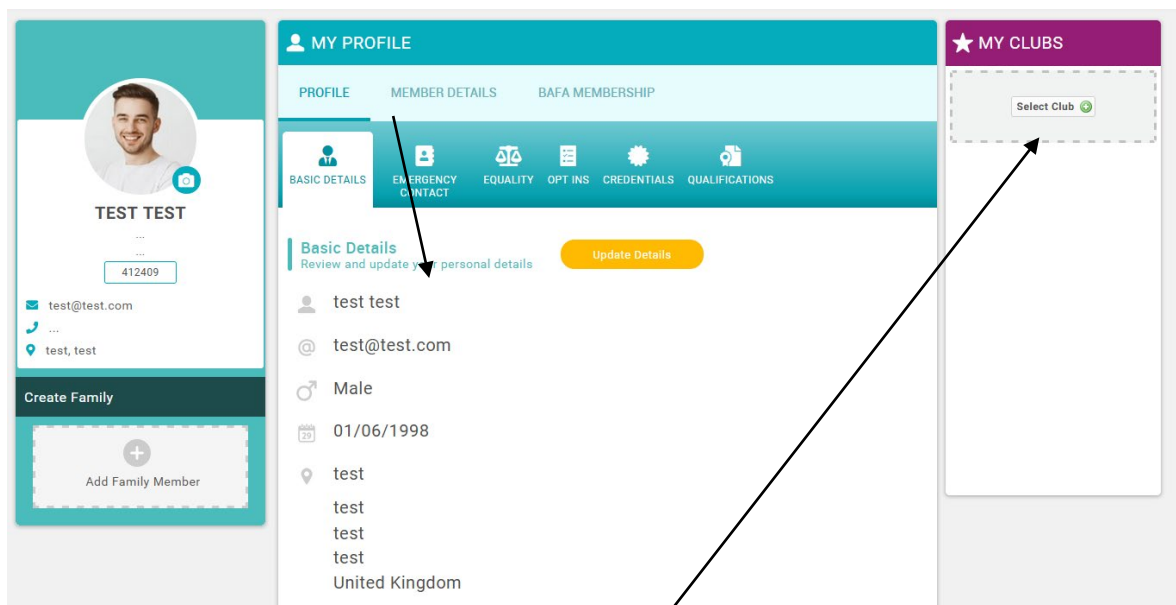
TEST TEST

...

...

412409

test@test.com

...

test, test

Create Family

Add Family Member

MY PROFILE

PROFILE MEMBER DETAILS BAFA MEMBERSHIP

BASIC DETAILS EMERGENCY CONTACT EQUALITY OPT INS CREDENTIALS QUALIFICATIONS

Basic Details
Review and update your personal details

Update Details

test test

test@test.com

Male

29

01/06/1998

test
test
test
test
United Kingdom

MY CLUBS

Select Club